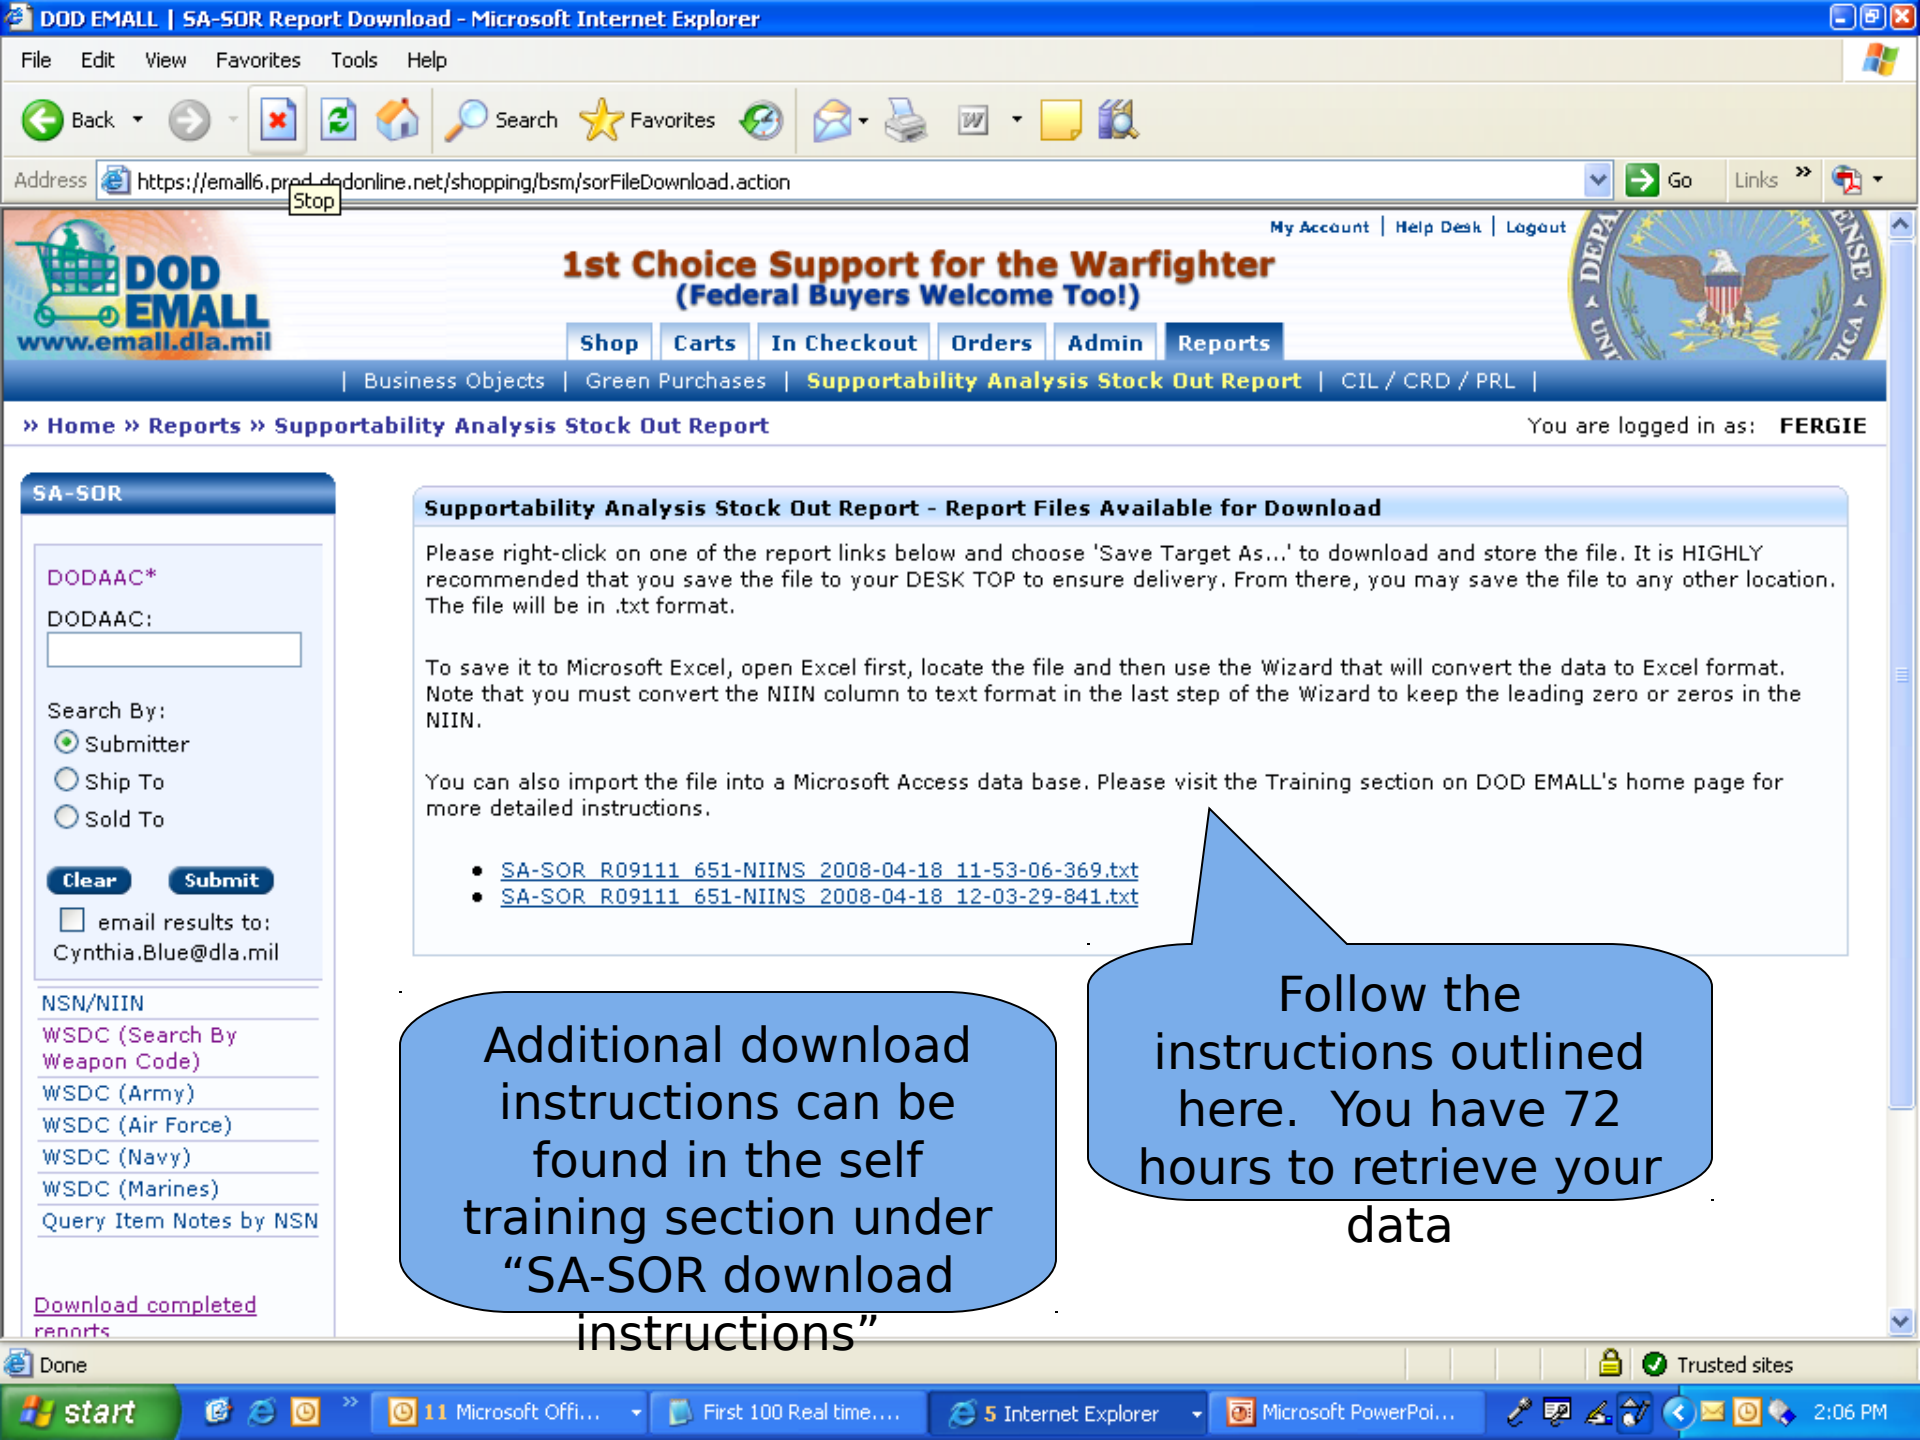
DOD EMALL | SA-SOR Report Download - Microsoft Internet Explorer

File Edit View Favorites Tools Help

Back Search Favorites

Address https://emall6.prod.dodonline.net/shopping/bsm/sorFileDownload.action Go Links

Stop

DOD EMALL www.emall.dla.mil

My Account | Help Desk | Logout

1st Choice Support for the Warfighter (Federal Buyers Welcome Too!)

Shop Carts In Checkout Orders Admin Reports

| Business Objects | Green Purchases | Supportability Analysis Stock Out Report | CIL / CRD / PRL |

» Home » Reports » Supportability Analysis Stock Out Report

You are logged in as: FERGIE

SA-SOR

DODAAC*

DODAAC:

Search By:
Submitter
Ship To
Sold To

Clear Submit

email results to:
Cynthia.Blue@dla.mil

NSN/NIIN
WSDC (Search By Weapon Code)
WSDC (Army)
WSDC (Air Force)
WSDC (Navy)
WSDC (Marines)
Query Item Notes by NSN

Download completed reports

Supportability Analysis Stock Out Report - Report Files Available for Download

Please right-click on one of the report links below and choose 'Save Target As...' to download and store the file. It is HIGHLY recommended that you save the file to your DESK TOP to ensure delivery. From there, you may save the file to any other location. The file will be in .txt format.

To save it to Microsoft Excel, open Excel first, locate the file and then use the Wizard that will convert the data to Excel format. Note that you must convert the NIIN column to text format in the last step of the Wizard to keep the leading zero or zeros in the NIIN.

You can also import the file into a Microsoft Access data base. Please visit the Training section on DOD EMALL's home page for more detailed instructions.

• SA-SOR_R09111_651-NIINS_2008-04-18_11-53-06-369.txt
• SA-SOR_R09111_651-NIINS_2008-04-18_12-03-29-841.txt

Additional download instructions can be found in the self training section under "SA-SOR download instructions"

Follow the instructions outlined here. You have 72 hours to retrieve your data

Done

Trusted sites

start

11 Microsoft Offi... First 100 Real time.... 5 Internet Explorer Microsoft PowerPoi...

2:06 PM